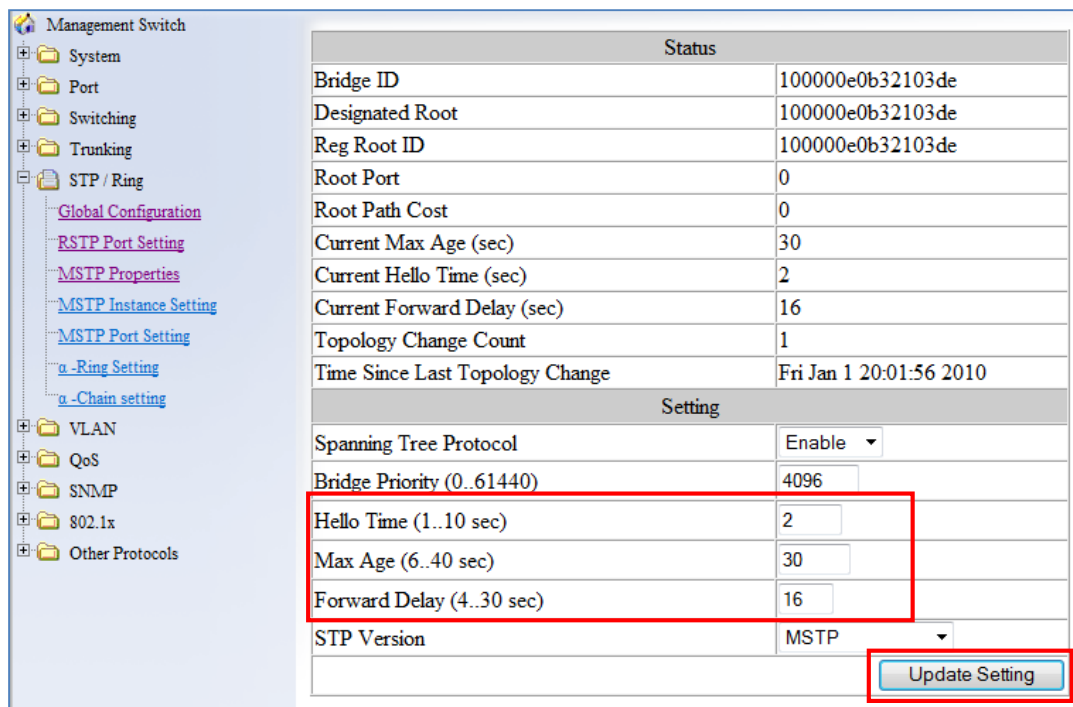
Management Switch
System
Port
Switching
Trunking
STP / Ring
Global Configuration
RSTP Port Setting
MSTP Properties
MSTP Instance Setting
MSTP Port Setting
α -Ring Setting
α -Chain setting
VLAN
QoS
SNMP
802.1x
Other Protocols

| Status | |
|---|---|
| Bridge ID | 100000e0b32103de |
| Designated Root | 100000e0b32103de |
| Reg Root ID | 100000e0b32103de |
| Root Port | 0 |
| Root Path Cost | 0 |
| Current Max Age (sec) | 30 |
| Current Hello Time (sec) | 2 |
| Current Forward Delay (sec) | 16 |
| Topology Change Count | 1 |
| Time Since Last Topology Change | Fri Jan 1 20:01:56 2010 |
| Setting | |
| Spanning Tree Protocol | Enable |
| Bridge Priority (0..61440) | 4096 |
| Hello Time (1..10 sec) | 2 |
| Max Age (6..40 sec) | 30 |
| Forward Delay (4..30 sec) | 16 |
| STP Version | MSTP |
| | Update Setting |